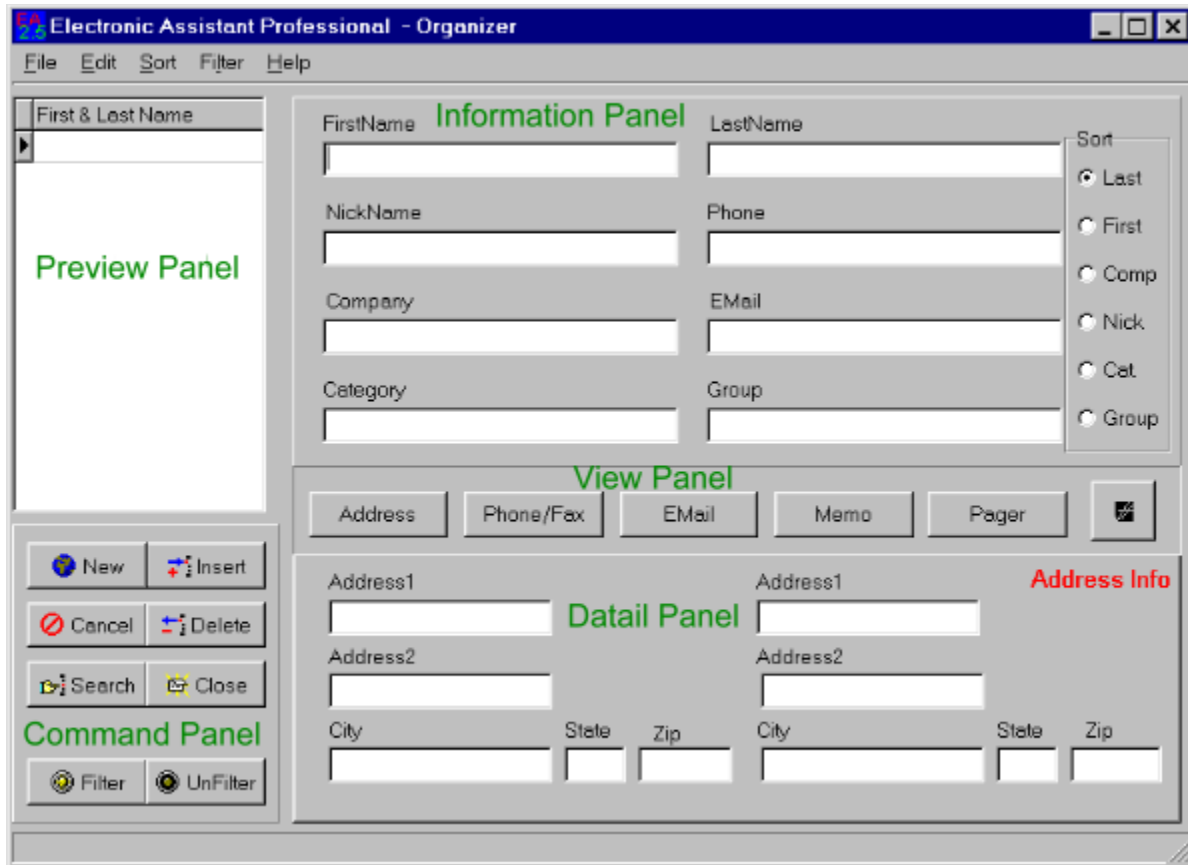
EA 2.5 Electronic Assistant Professional - Organizer

File Edit Sort Filter Help

First & Last Name

Preview Panel

FirstName Information Panel LastName

NickName Phone

Company EMail

Category Group

Sort
Last
First
Comp
Nick
Cat
Group

View Panel

Address Phone/Fax EMail Memo Pager

New Insert
Cancel Delete
Search Close

Command Panel

Filter UnFilter

Address1 Address1 Address Info

Datail Panel

Address2 Address2

City State Zip City State Zip